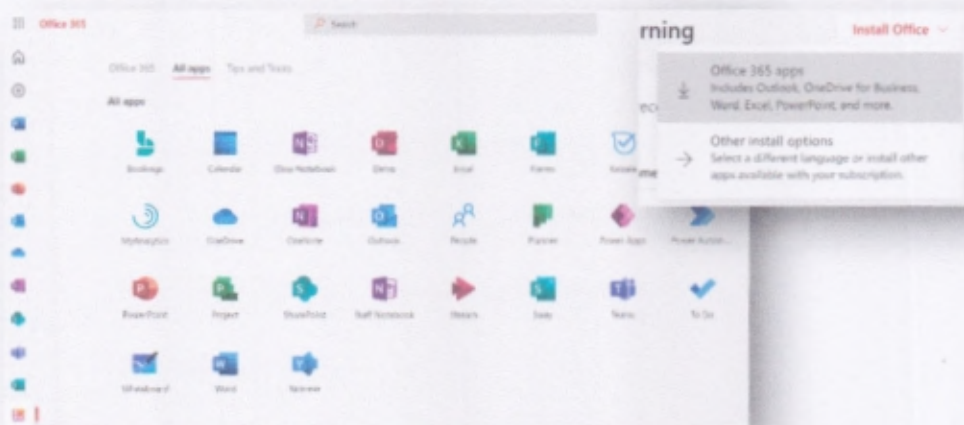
Office 365

Search

rning

Install Office

Office 365   All apps   Tips and Tricks

All apps

Bookings   Calendar   Class Notebook   Delve   Excel   Forms   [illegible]

MyAnalytics   OneDrive   OneNote   Outlook   People   Planner   Power Apps   Power Autom...

PowerPoint   Project   SharePoint   Staff Notebook   Stream   Sway   Teams   To Do

Whiteboard   Word   Yammer

Office 365 apps
Includes Outlook, OneDrive for Business, Word, Excel, PowerPoint, and more.

Other install options
Select a different language or install other apps available with your subscription.